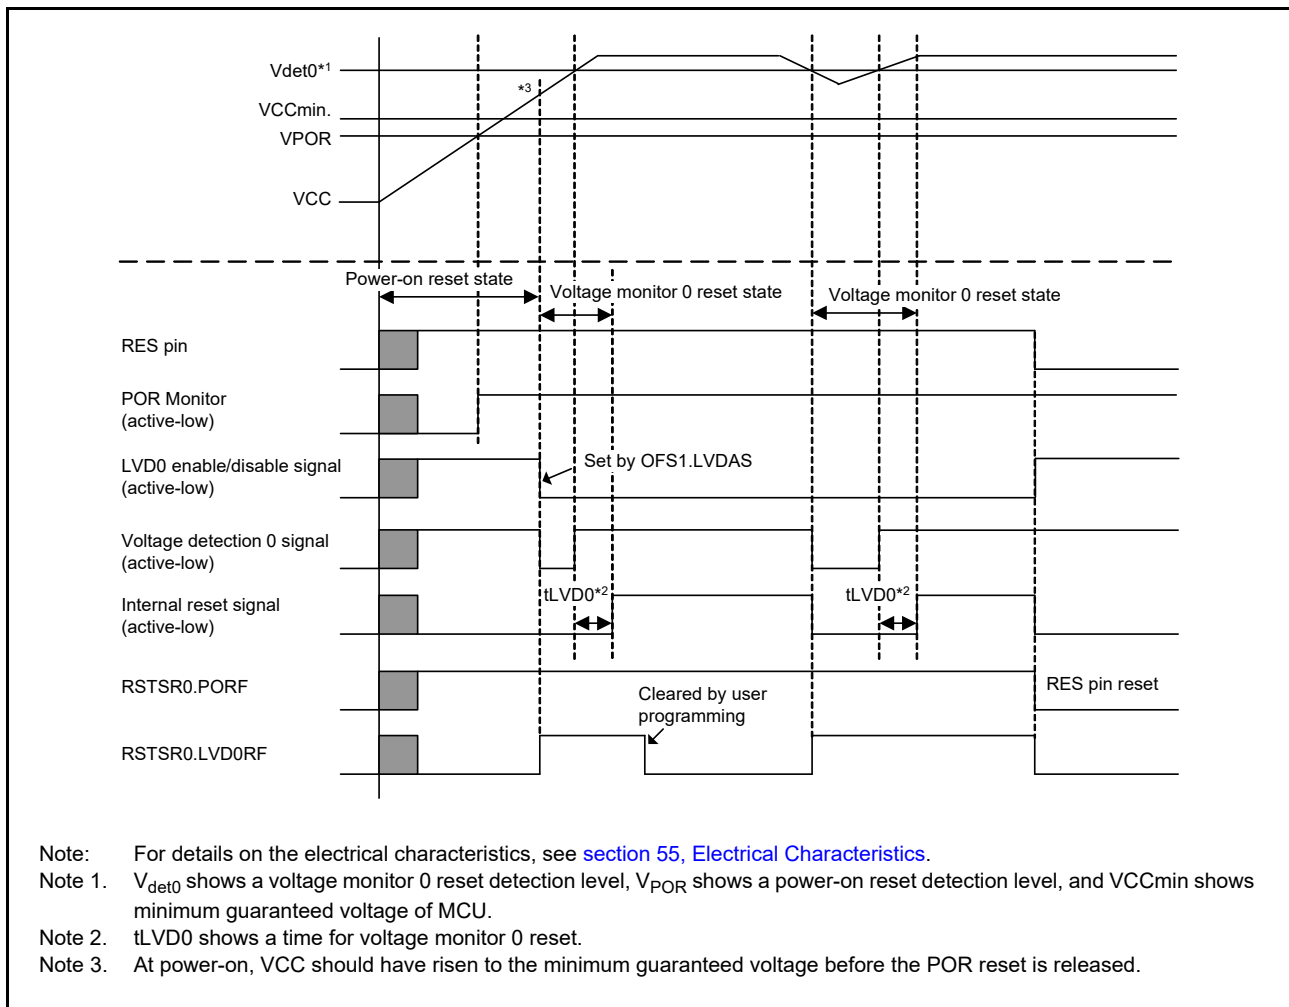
Vdet0*1
*3
VCCmin.
VPOR
VCC

Power-on reset state
Voltage monitor 0 reset state
Voltage monitor 0 reset state

RES pin

POR Monitor (active-low)

LVD0 enable/disable signal (active-low)
Set by OFS1.LVDAS

Voltage detection 0 signal (active-low)

Internal reset signal (active-low)
tLVD0*2
tLVD0*2

RSTSR0.PORF
Cleared by user programming
RES pin reset

RSTSR0.LVD0RF

Note: For details on the electrical characteristics, see section 55, Electrical Characteristics.
Note 1. $V_{det0}$ shows a voltage monitor 0 reset detection level, $V_{POR}$ shows a power-on reset detection level, and VCCmin shows minimum guaranteed voltage of MCU.
Note 2. tLVD0 shows a time for voltage monitor 0 reset.
Note 3. At power-on, VCC should have risen to the minimum guaranteed voltage before the POR reset is released.